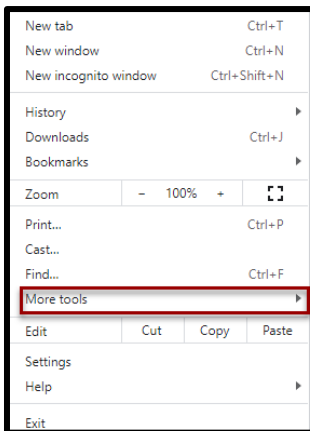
New tab Ctrl+T
New window Ctrl+N
New incognito window Ctrl+Shift+N

History
Downloads Ctrl+J
Bookmarks

Zoom – 100% +

Print... Ctrl+P
Cast...
Find... Ctrl+F
More tools

Edit Cut Copy Paste

Settings
Help

Exit